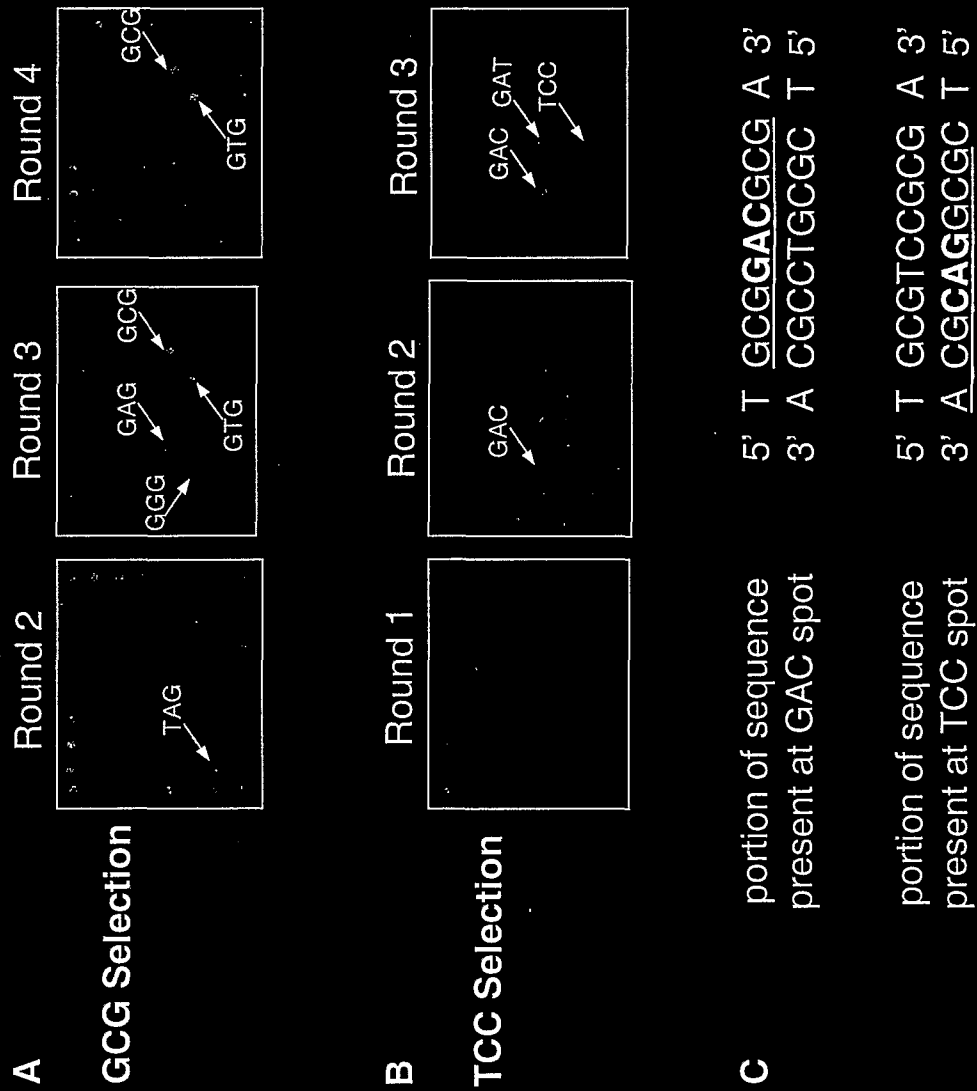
A

GCG Selection

Round 2

TAG

Round 3

GGG

GAG

GCG

GTG

Round 4

GCG

GTG

B

TCC Selection

Round 1

Round 2

GAC

Round 3

GAC

GAT

TCC

C

portion of sequence present at GAC spot

5' T GCGGACGCG A 3'
3' A CGCCTGCGC T 5'

portion of sequence present at TCC spot

5' T GCGTCCGCG A 3'
3' A CGCAGGCGC T 5'